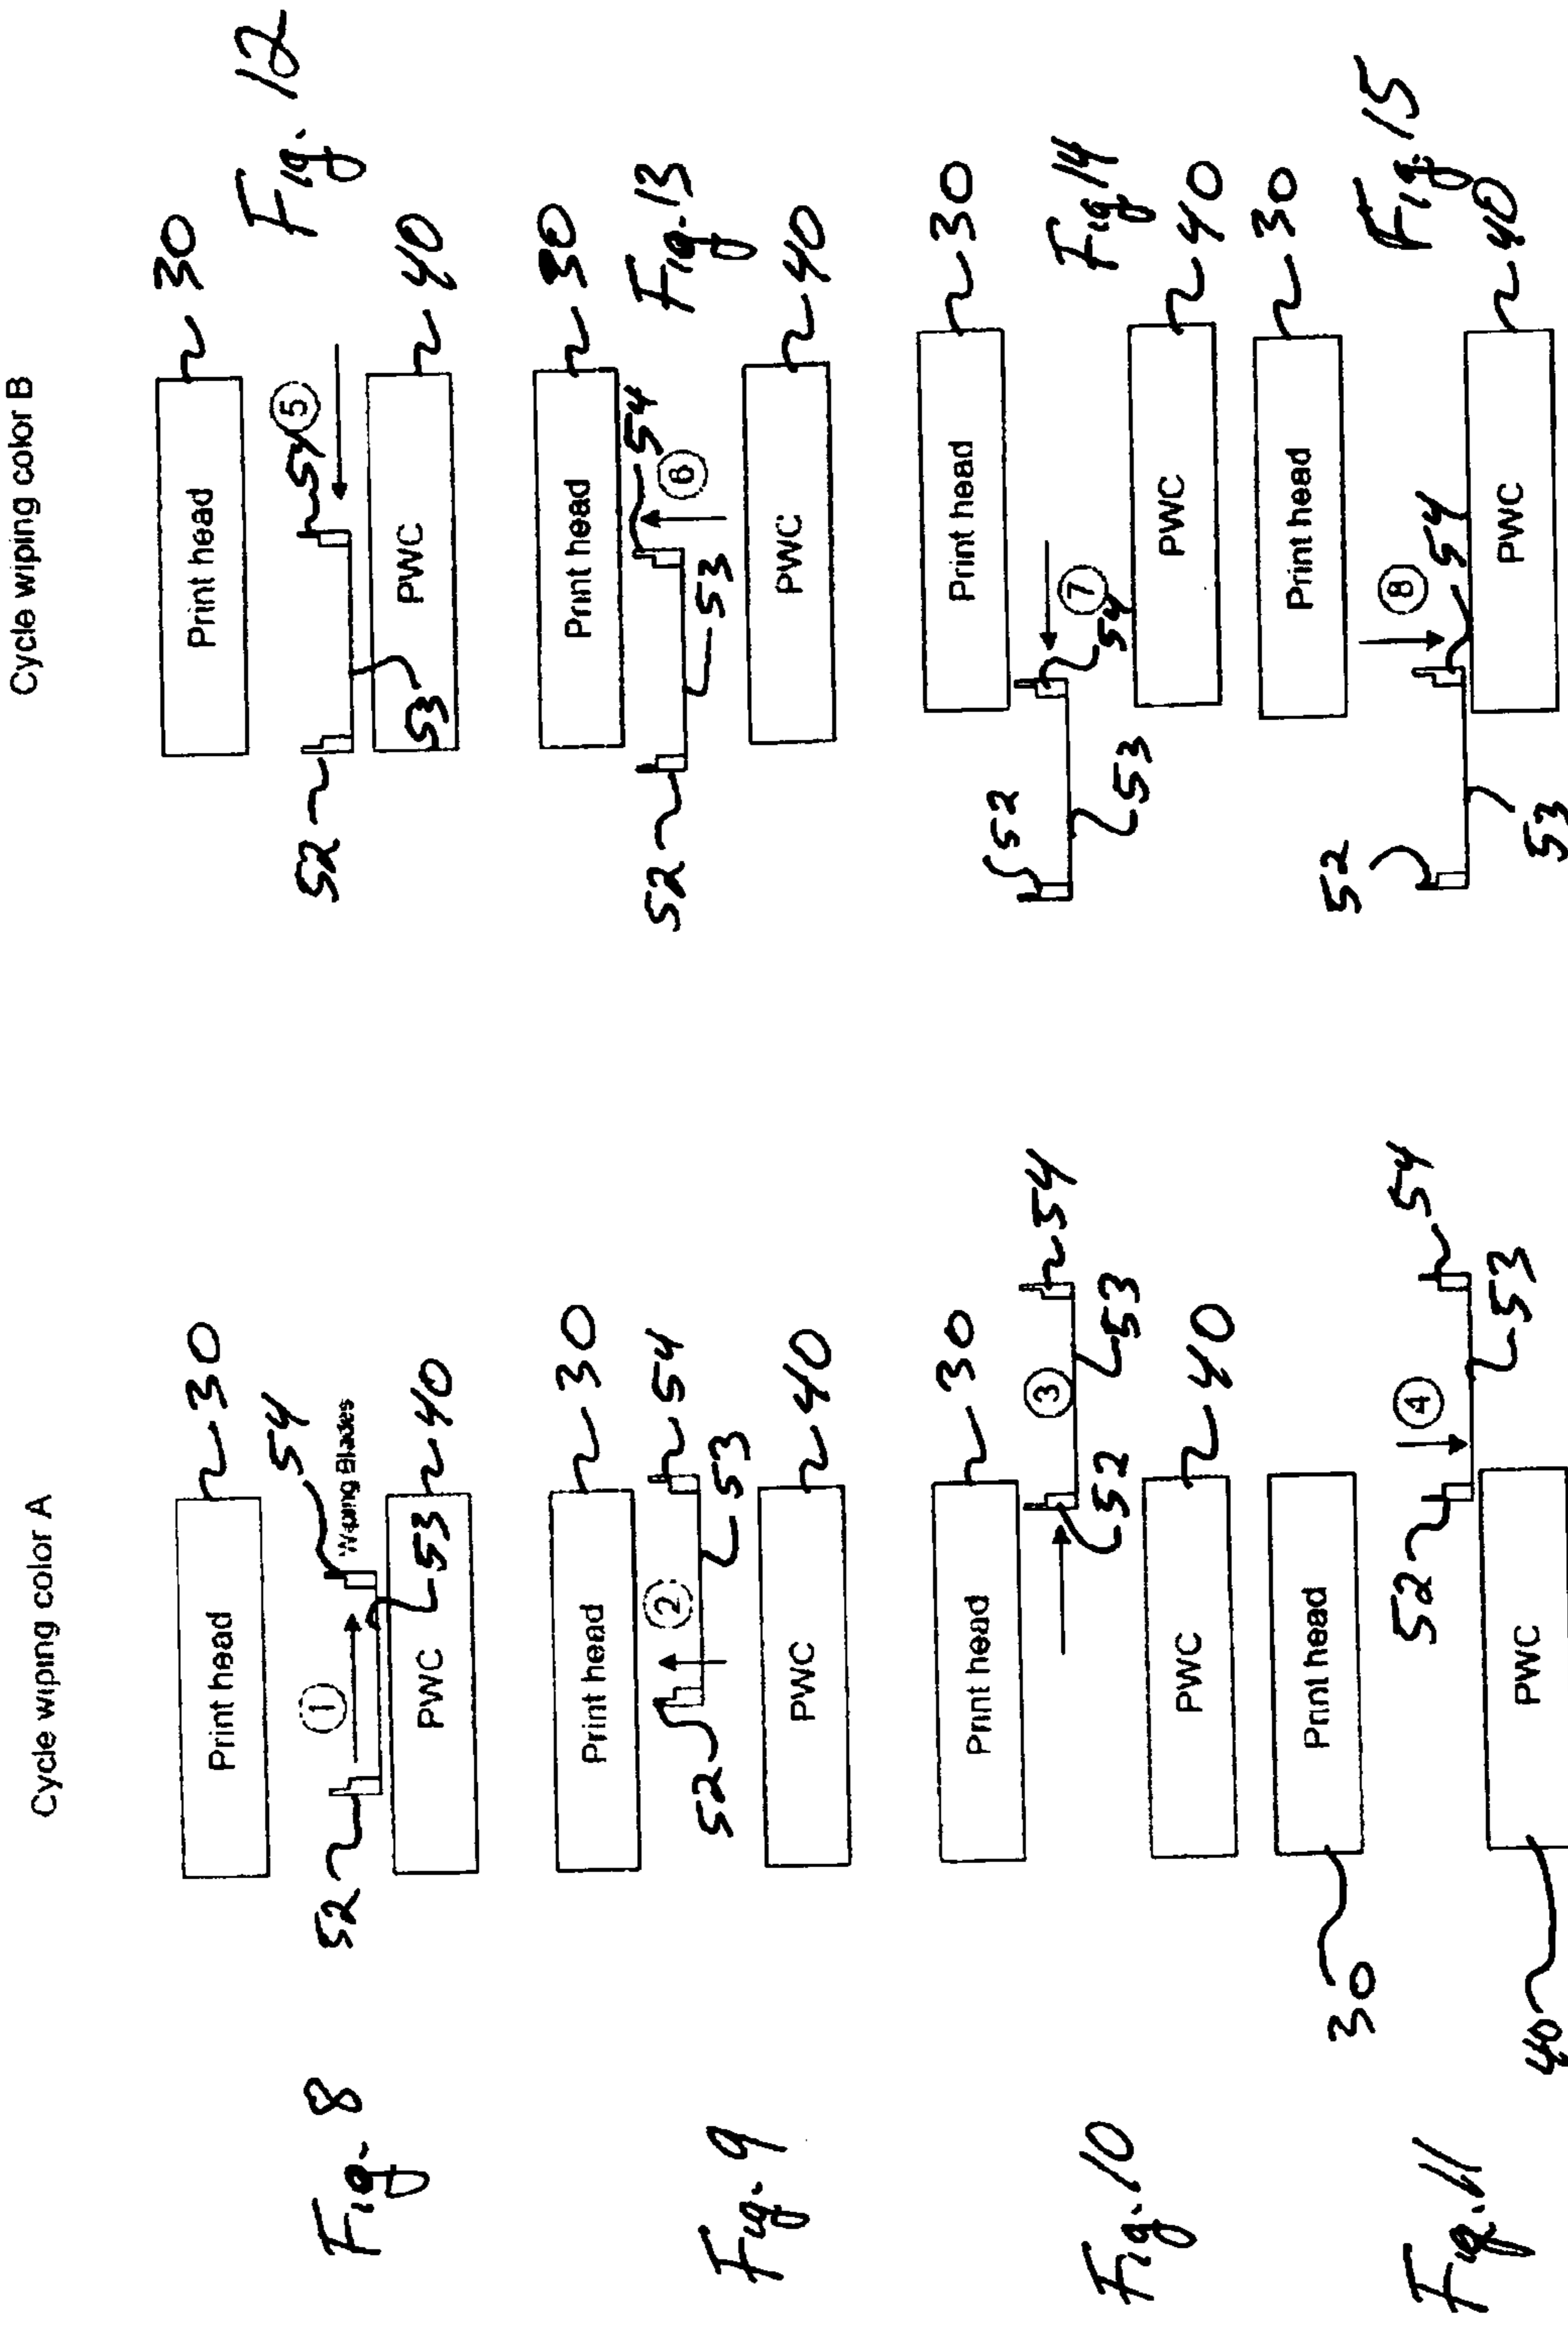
Cycle wiping color A

Fig. 8
Print head
30
1
52
54
Wiping Blades
PWC
53
40

Fig. 9
Print head
30
2
52
54
53
PWC
40

Fig. 10
Print head
30
3
52
53
54
PWC
40

Fig. 11
Print head
30
4
52
53
54
PWC
40

Cycle wiping color B

Fig. 12
Print head
30
5
52
54
53
PWC
40

Fig. 13
Print head
30
6
52
54
53
PWC
40

Fig 14
Print head
30
7
52
54
53
PWC
40

Fig 15
Print head
30
8
52
54
53
PWC
40